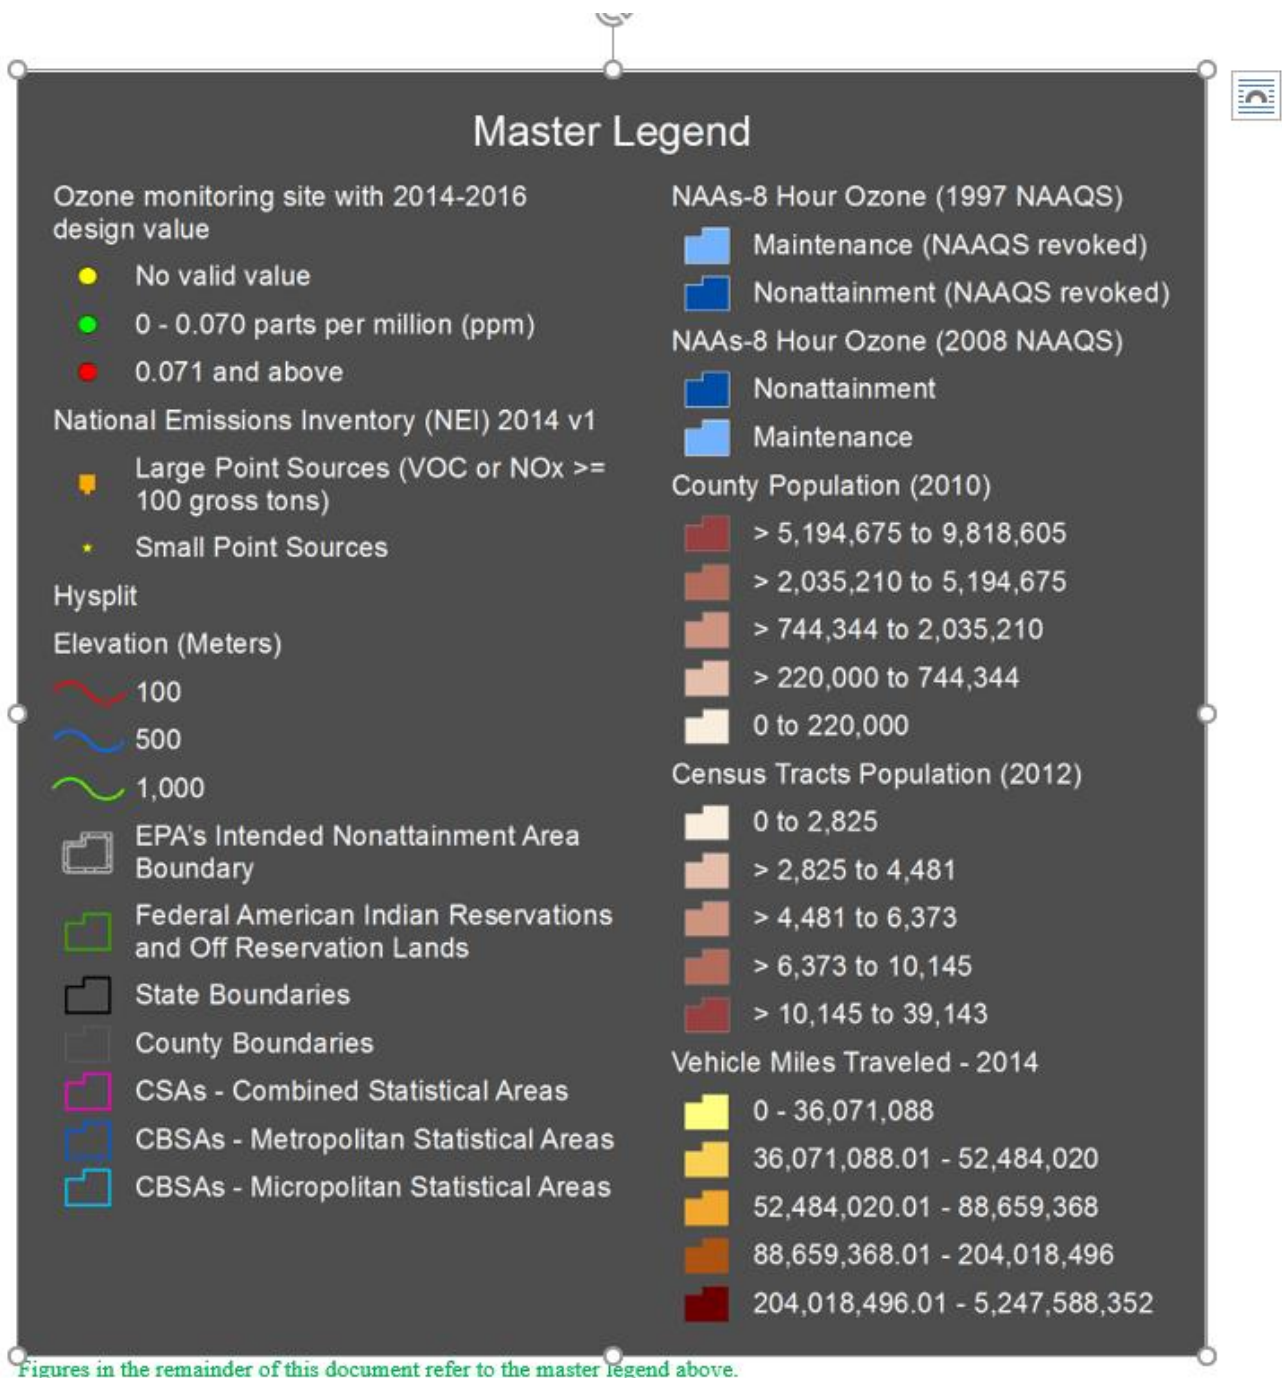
Master Legend

Ozone monitoring site with 2014-2016 design value

No valid value

0 - 0.070 parts per million (ppm)

0.071 and above

National Emissions Inventory (NEI) 2014 v1

Large Point Sources (VOC or NOx >= 100 gross tons)

Small Point Sources

Hysplit

Elevation (Meters)

100

500

1,000

EPA's Intended Nonattainment Area Boundary

Federal American Indian Reservations and Off Reservation Lands

State Boundaries

County Boundaries

CSAs - Combined Statistical Areas

CBSAs - Metropolitan Statistical Areas

CBSAs - Micropolitan Statistical Areas

NAAs-8 Hour Ozone (1997 NAAQS)

Maintenance (NAAQS revoked)

Nonattainment (NAAQS revoked)

NAAs-8 Hour Ozone (2008 NAAQS)

Nonattainment

Maintenance

County Population (2010)

> 5,194,675 to 9,818,605

> 2,035,210 to 5,194,675

> 744,344 to 2,035,210

> 220,000 to 744,344

0 to 220,000

Census Tracts Population (2012)

0 to 2,825

> 2,825 to 4,481

> 4,481 to 6,373

> 6,373 to 10,145

> 10,145 to 39,143

Vehicle Miles Traveled - 2014

0 - 36,071,088

36,071,088.01 - 52,484,020

52,484,020.01 - 88,659,368

88,659,368.01 - 204,018,496

204,018,496.01 - 5,247,588,352

Figures in the remainder of this document refer to the master legend above.